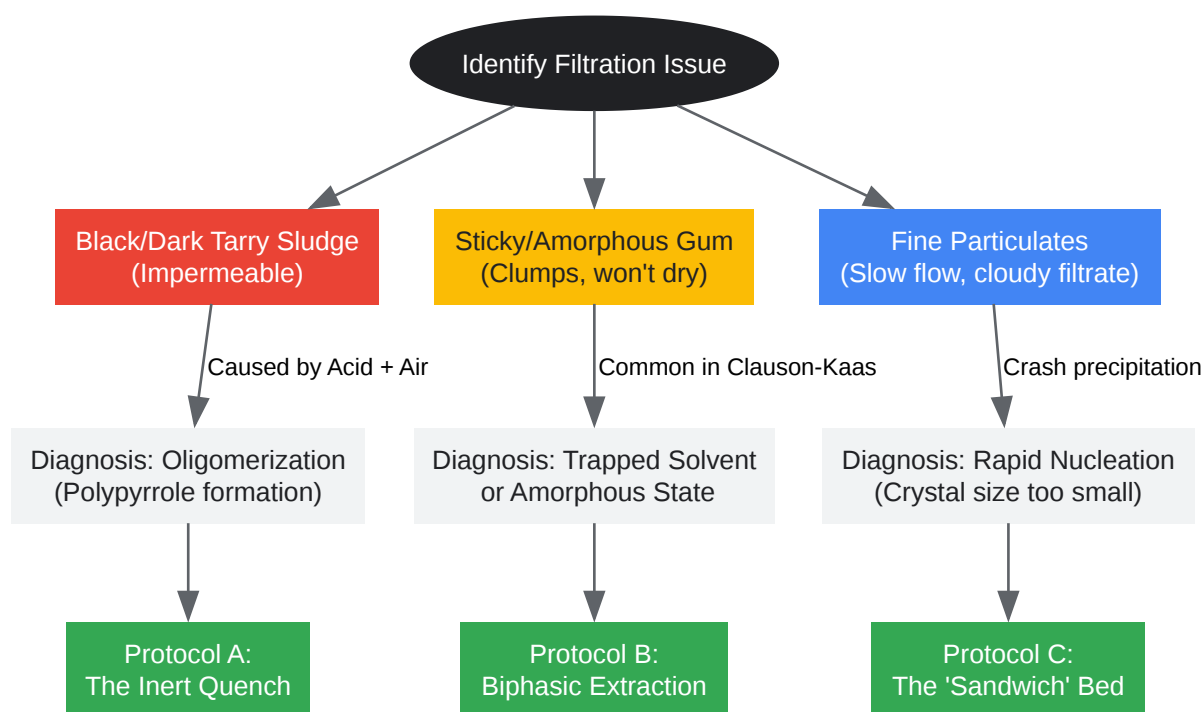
Identify Filtration Issue

Black/Dark Tarry Sludge
(Impermeable)

Sticky/Amorphous Gum
(Clumps, won't dry)

Fine Particulates
(Slow flow, cloudy filtrate)

Caused by Acid + Air

Common in Clauson-Kaas

Crash precipitation

Diagnosis: Oligomerization
(Polypyrrole formation)

Diagnosis: Trapped Solvent
or Amorphous State

Diagnosis: Rapid Nucleation
(Crystal size too small)

Protocol A:
The Inert Quench

Protocol B:
Biphasic Extraction

Protocol C:
The 'Sandwich' Bed